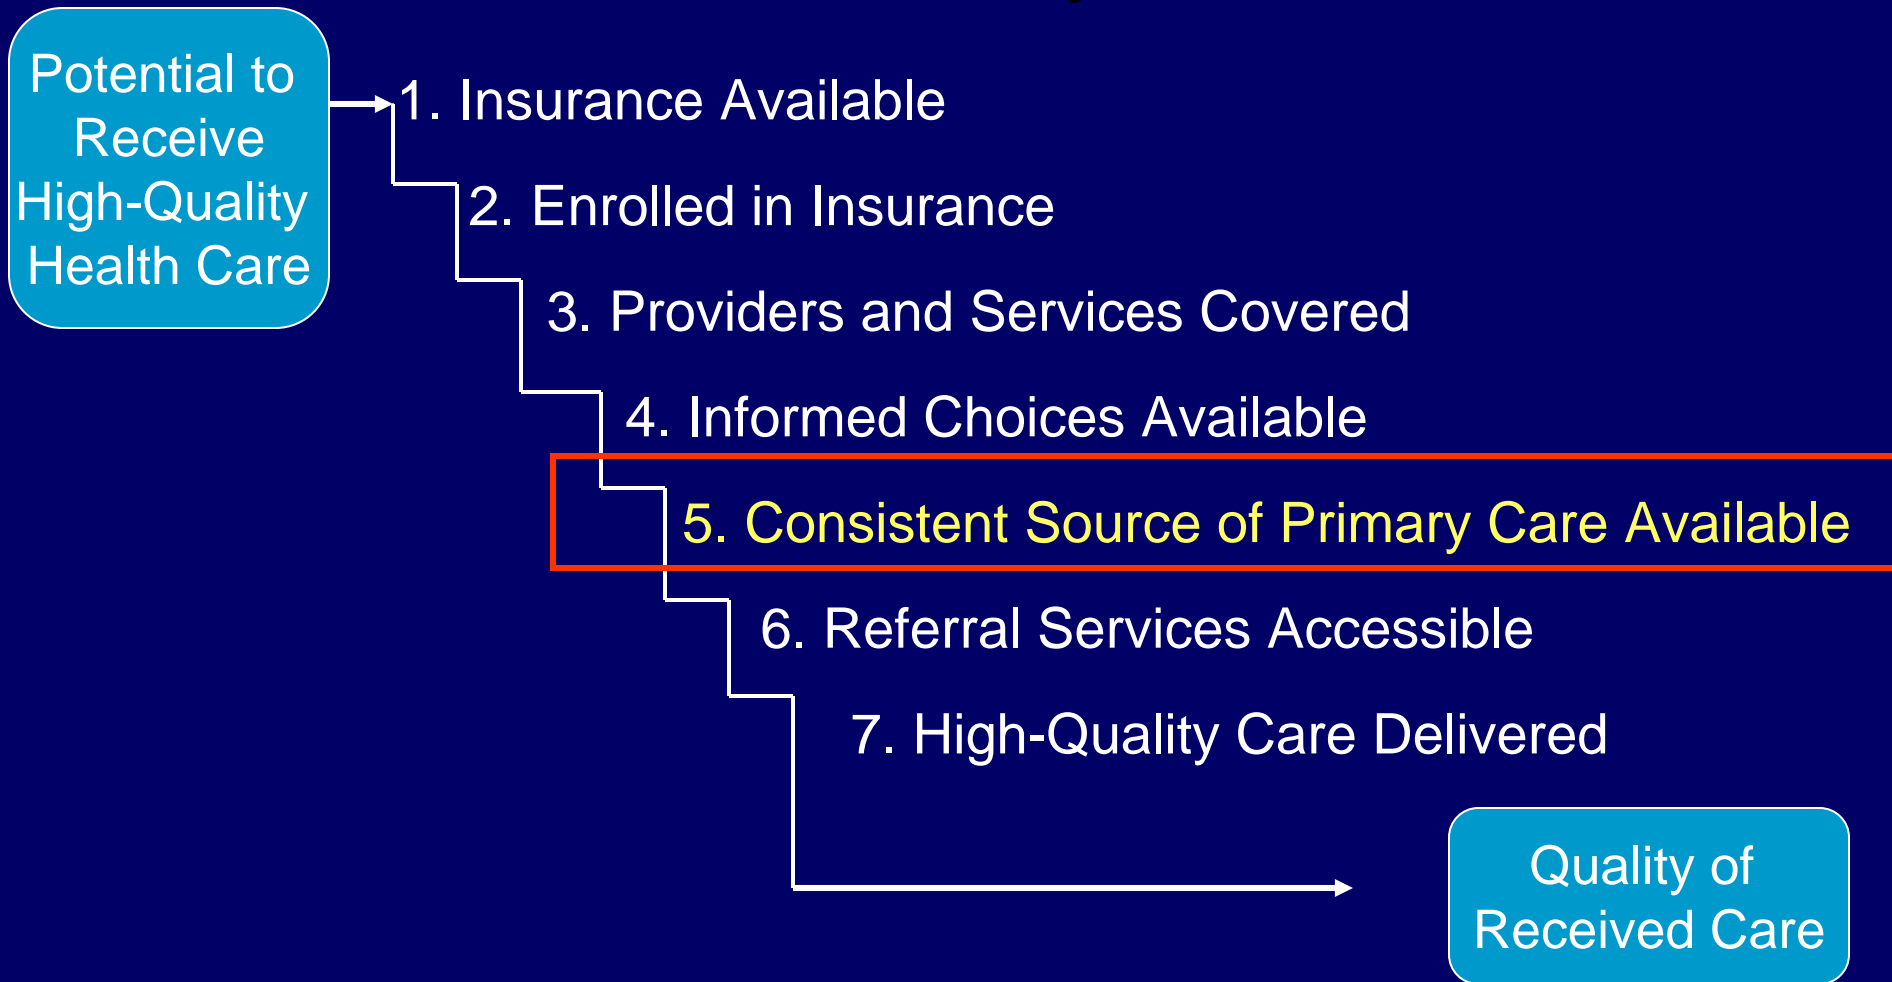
Potential to Receive High-Quality Health Care

1. Insurance Available

2. Enrolled in Insurance

3. Providers and Services Covered

4. Informed Choices Available

5. Consistent Source of Primary Care Available

6. Referral Services Accessible

7. High-Quality Care Delivered

Quality of Received Care